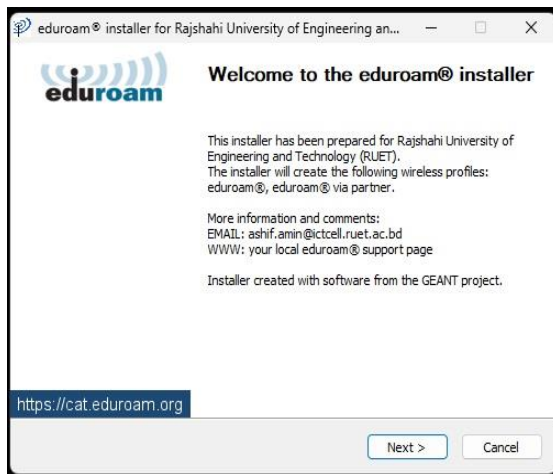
eduroam® installer for Rajshahi University of Engineering an...

eduroam

Welcome to the eduroam® installer

This installer has been prepared for Rajshahi University of Engineering and Technology (RUET).
The installer will create the following wireless profiles: eduroam®, eduroam® via partner.

More information and comments:
EMAIL: ashif.amin@ictcell.ruet.ac.bd
WWW: your local eduroam® support page

Installer created with software from the GEANT project.

https://cat.eduroam.org

Next >

Cancel